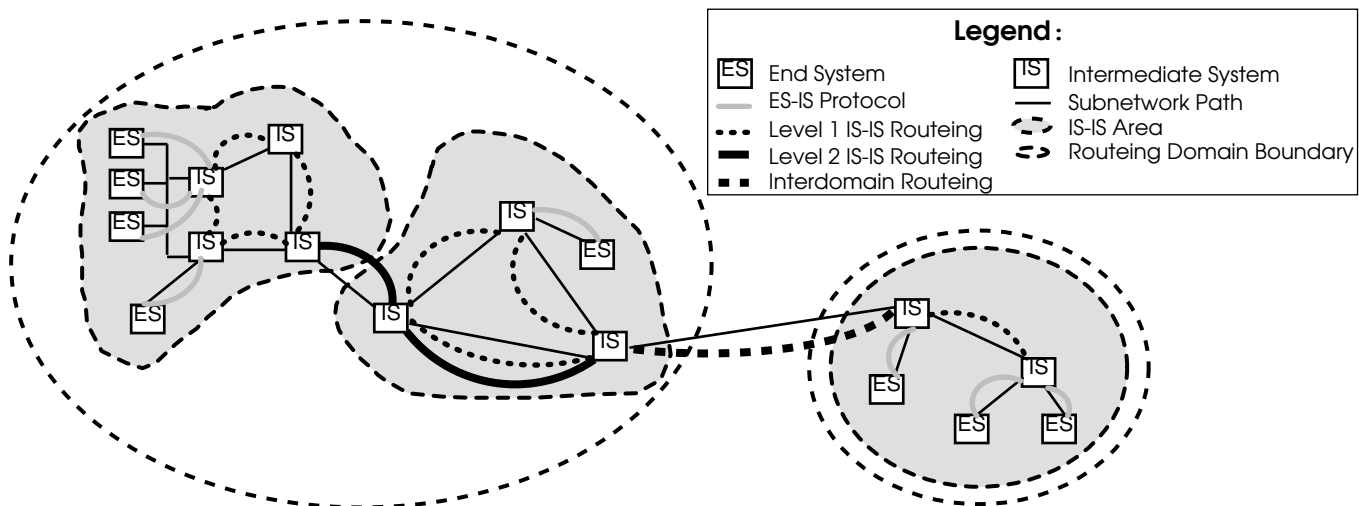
Legend:

ES End System
ES-IS Protocol
Level 1 IS-IS Routeing
Level 2 IS-IS Routeing
Interdomain Routeing

IS Intermediate System
Subnetwork Path
IS-IS Area
Routeing Domain Boundary

ES
ES
ES
IS
IS
IS
IS
ES
IS
IS
ES
IS
IS
ES
IS
ES
ES